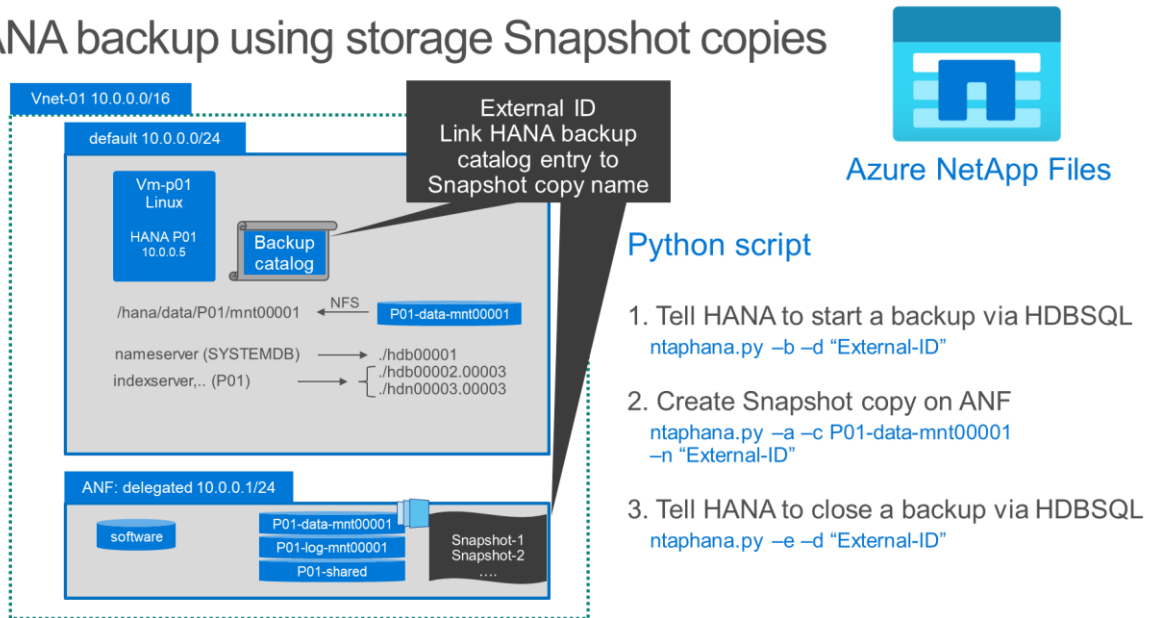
ANA backup using storage Snapshot copies

Azure NetApp Files

Vnet-01 10.0.0.0/16

default 10.0.0.0/24

External ID
Link HANA backup catalog entry to Snapshot copy name

Vm-p01
Linux

HANA P01
10.0.0.5

Backup catalog

/hana/data/P01/mnt00001

NFS

P01-data-mnt00001

nameserver (SYSTEMDB)

./hdb00001

indexserver,.. (P01)

./hdb00002.00003
./hdn00003.00003

ANF: delegated 10.0.0.1/24

software

P01-data-mnt00001

P01-log-mnt00001

P01-shared

Snapshot-1
Snapshot-2
....

Python script

1. Tell HANA to start a backup via HDBSQL
ntaphana.py –b –d "External-ID"

2. Create Snapshot copy on ANF
ntaphana.py –a –c P01-data-mnt00001 –n "External-ID"

3. Tell HANA to close a backup via HDBSQL
ntaphana.py –e –d "External-ID"